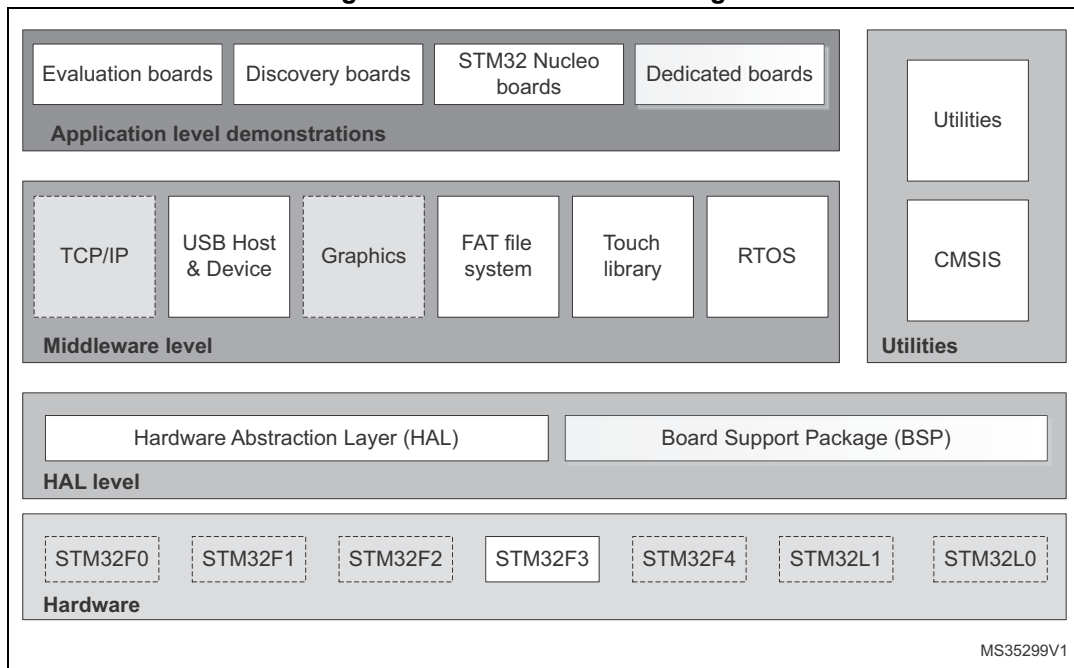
Evaluation boards

Discovery boards

STM32 Nucleo boards

Dedicated boards

Application level demonstrations

TCP/IP

USB Host & Device

Graphics

FAT file system

Touch library

RTOS

Middleware level

Utilities

CMSIS

Utilities

Hardware Abstraction Layer (HAL)

Board Support Package (BSP)

HAL level

STM32F0

STM32F1

STM32F2

STM32F3

STM32F4

STM32L1

STM32L0

Hardware

MS35299V1